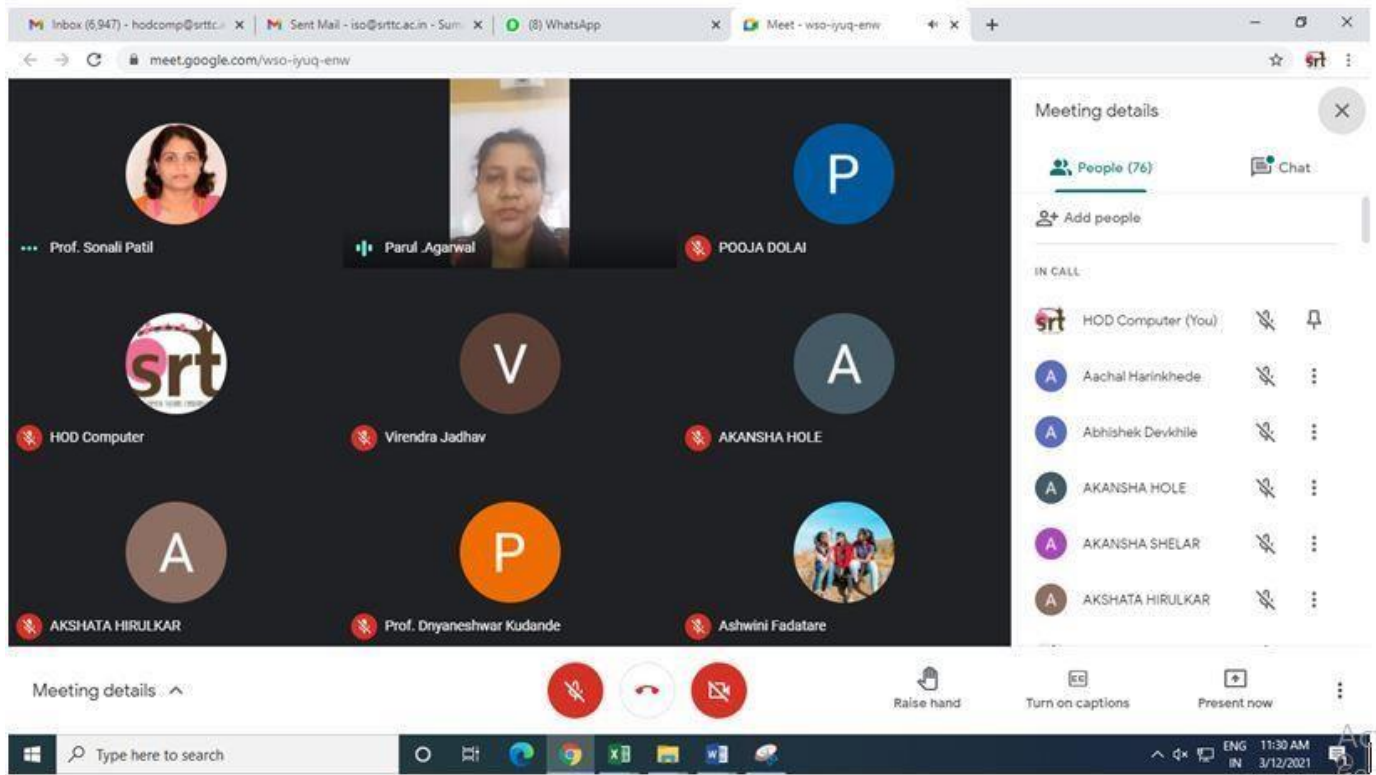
Inbox (6,947) - hodcomp@srttc.a × Sent Mail - iso@srttc.ac.in - Sum × (8) WhatsApp × Meet - wso-iyuq-enw ×

meet.google.com/wso-iyuq-enw

Prof. Sonali Patil

Parul .Agarwal

P

POOJA DOLAI

srt

HOD Computer

V

Virendra Jadhav

A

AKANSHA HOLE

A

AKSHATA HIRULKAR

P

Prof. Dnyaneshwar Kudande

Ashwini Fadatare

Meeting details

People (76)

Chat

Add people

IN CALL

HOD Computer (You)

Aachal Harinkhede

Abhishek Devkhile

AKANSHA HOLE

AKANSHA SHELAR

AKSHATA HIRULKAR

Meeting details

Raise hand

Turn on captions

Present now

Type here to search

ENG IN 11:30 AM 3/12/2021